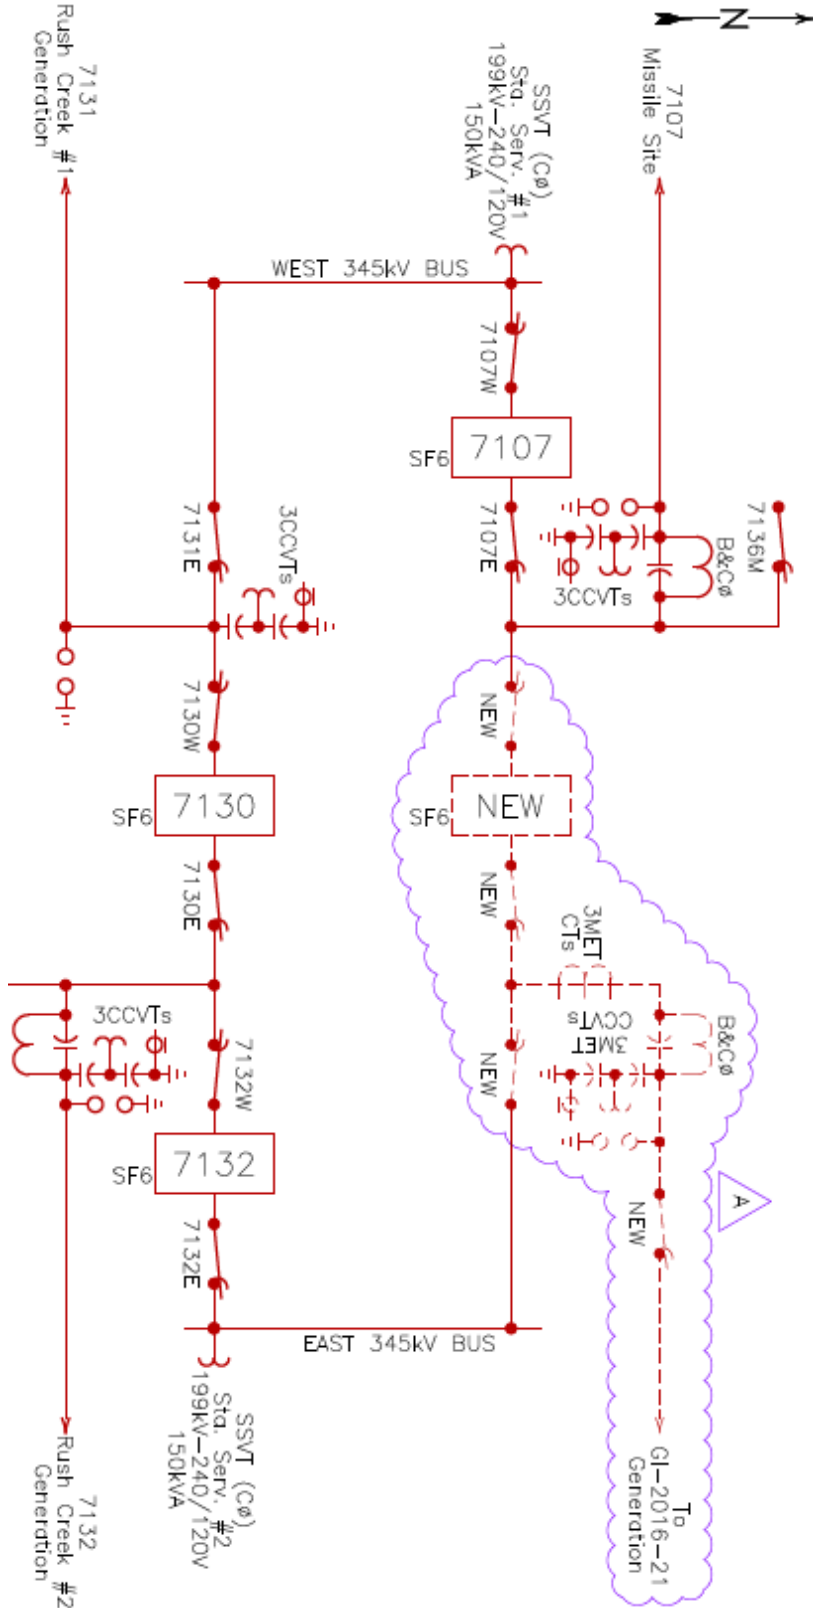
N

7131
Rush Creek #1
Generation

SSVT (Cø)
Sta. Serv. #1
199kV–240/120V
150kVA

7107
Missile Site

WEST 345kV BUS

7107W

SF6 7107

7107E

7136M

B&Cø

3CCVTs

7131E

3CCVTs

7130W

SF6 7130

7130E

NEW

SF6 NEW

NEW

3MET CTs

B&Cø

3MET CCVTs

NEW

3CCVTs

7132W

SF6 7132

7132E

NEW

A

EAST 345kV BUS

SSVT (Cø)
Sta. Serv. #2
199kV–240/120V
150kVA

7132
Rush Creek #2
Generation

To
GI–2016–21
Generation